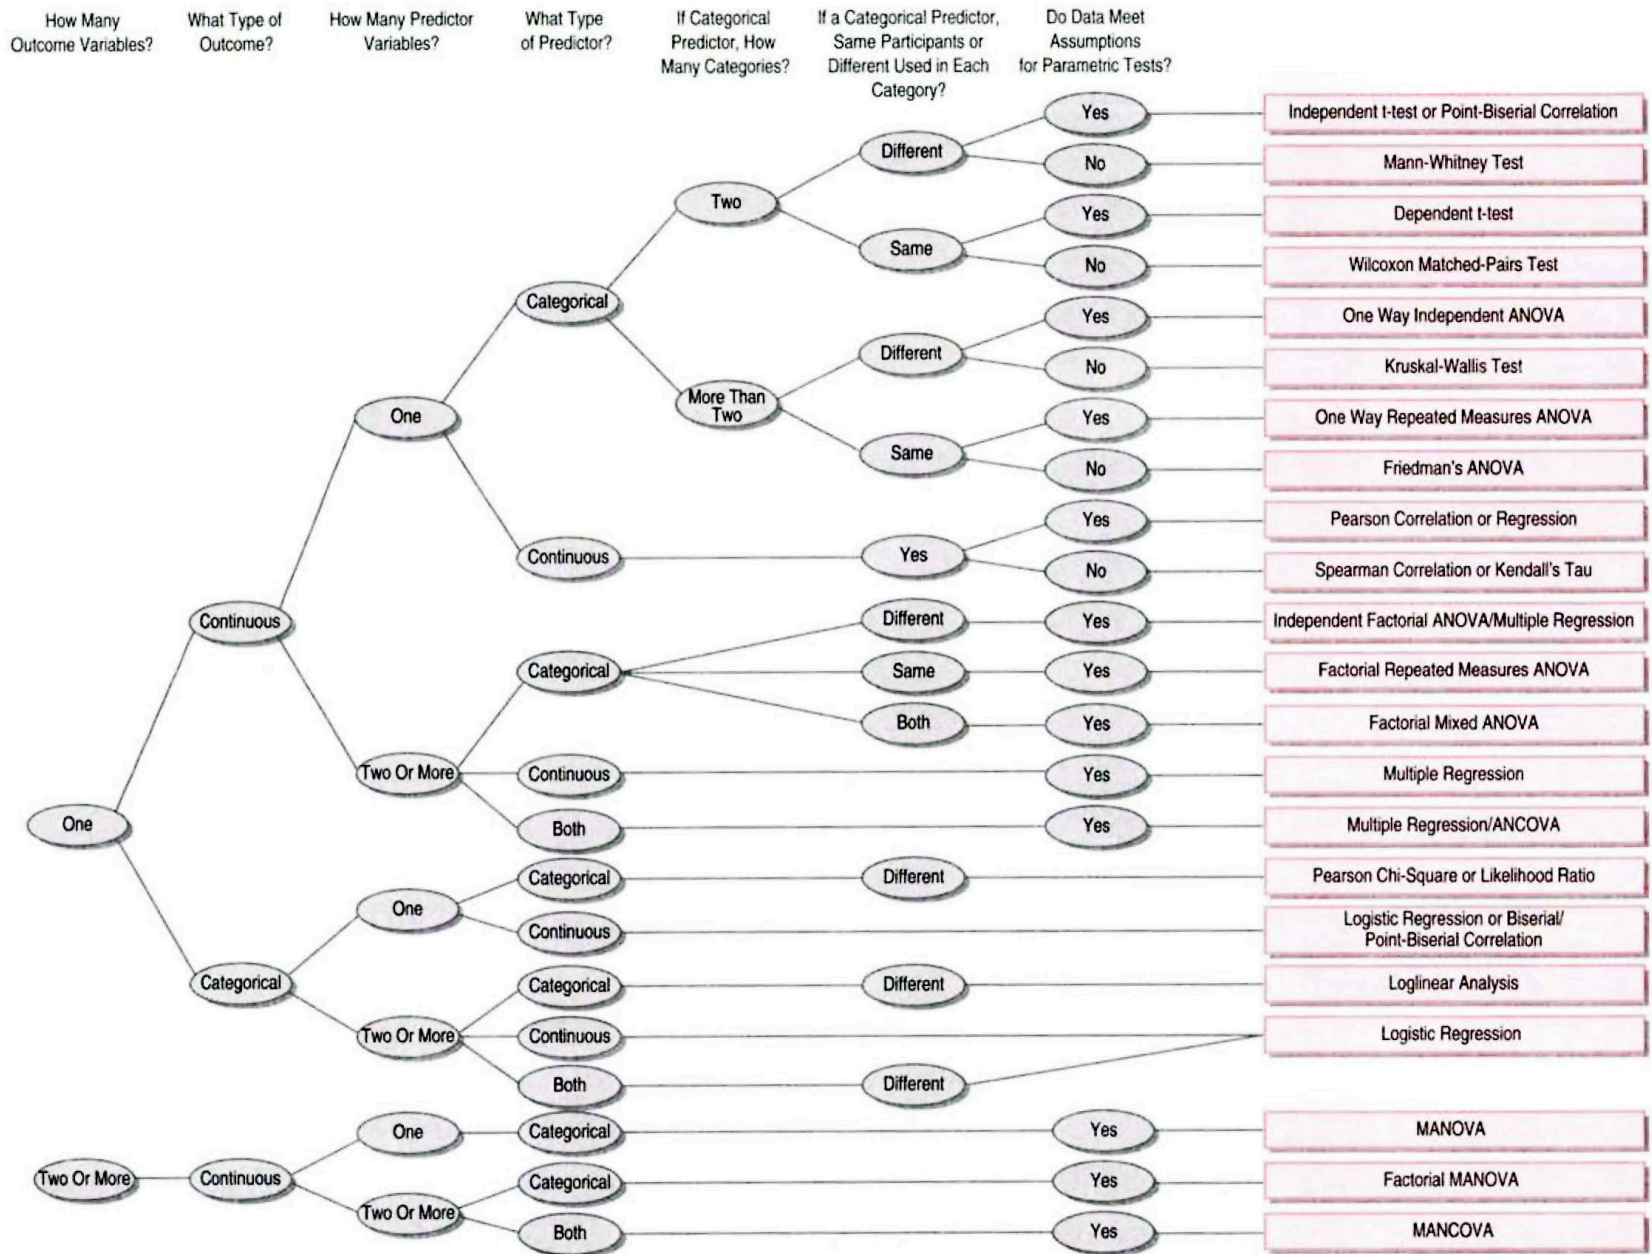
How Many Outcome Variables?

What Type of Outcome?

How Many Predictor Variables?

What Type of Predictor?

If Categorical Predictor, How Many Categories?

If a Categorical Predictor, Same Participants or Different Used in Each Category?

Do Data Meet Assumptions for Parametric Tests?

One
Continuous
One
Categorical
Two
Different
Yes
Independent t-test or Point-Biserial Correlation
No
Mann-Whitney Test
Same
Yes
Dependent t-test
No
Wilcoxon Matched-Pairs Test
More Than Two
Different
Yes
One Way Independent ANOVA
No
Kruskal-Wallis Test
Same
Yes
One Way Repeated Measures ANOVA
No
Friedman's ANOVA
Continuous
Yes
Yes
Pearson Correlation or Regression
No
Spearman Correlation or Kendall's Tau
Two Or More
Categorical
Different
Yes
Independent Factorial ANOVA/Multiple Regression
Same
Yes
Factorial Repeated Measures ANOVA
Both
Yes
Factorial Mixed ANOVA
Continuous
Yes
Multiple Regression
Both
Yes
Multiple Regression/ANCOVA
Categorical
One
Categorical
Different
Pearson Chi-Square or Likelihood Ratio
Continuous
Logistic Regression or Biserial/ Point-Biserial Correlation
Two Or More
Categorical
Different
Loglinear Analysis
Continuous
Logistic Regression
Both
Different
Two Or More
Continuous
One
Categorical
Yes
MANOVA
Two Or More
Categorical
Yes
Factorial MANOVA
Both
Yes
MANCOVA